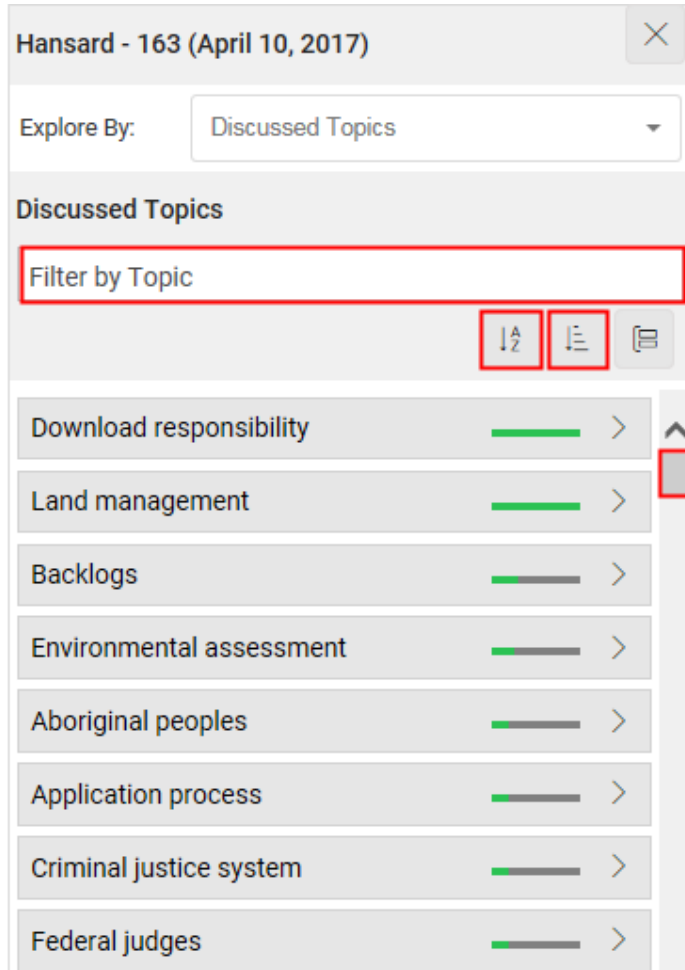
Hansard - 163 (April 10, 2017)

Explore By: Discussed Topics

Discussed Topics

Filter by Topic

Download responsibility

Land management

Backlogs

Environmental assessment

Aboriginal peoples

Application process

Criminal justice system

Federal judges